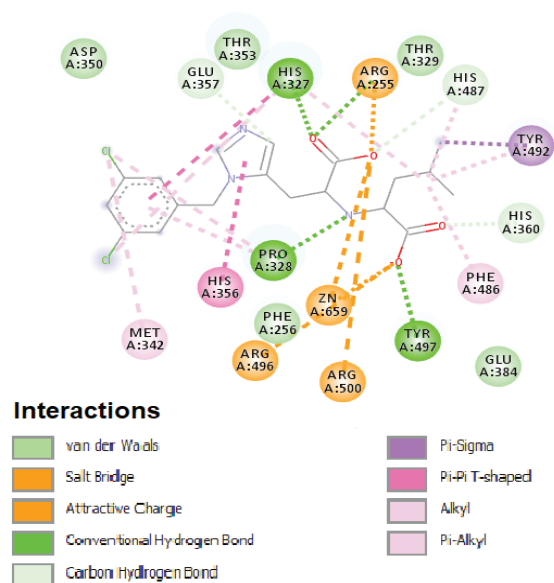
ASP A:350

THR A:353

GLU A:357

HIS A:327

ARG A:255

THR A:329

HIS A:487

TYR A:492

N

N

Cl

Cl

O

O

N

O

O

HIS A:360

PRO A:328

HIS A:356

PHE A:486

ZN A:659

PHE A:256

MET A:342

TYR A:497

ARG A:496

GLU A:384

ARG A:500

Interactions

van der Waals

Salt Bridge

Attractive Charge

Conventional Hydrogen Bond

Carbon Hydrogen Bond

Pi-Sigma

Pi-Pi T-shaped

Alkyl

Pi-Alkyl